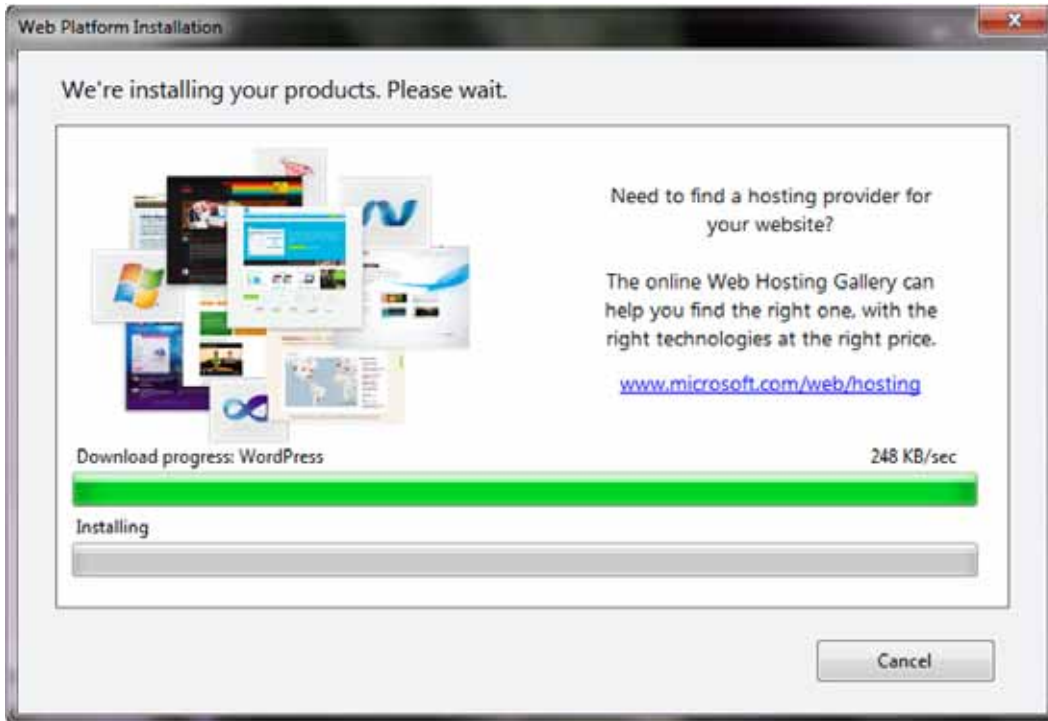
Web Platform Installation

We're installing your products. Please wait.

Need to find a hosting provider for your website?

The online Web Hosting Gallery can help you find the right one, with the right technologies at the right price.

www.microsoft.com/web/hosting

Download progress: WordPress

248 KB/sec

Installing

Cancel